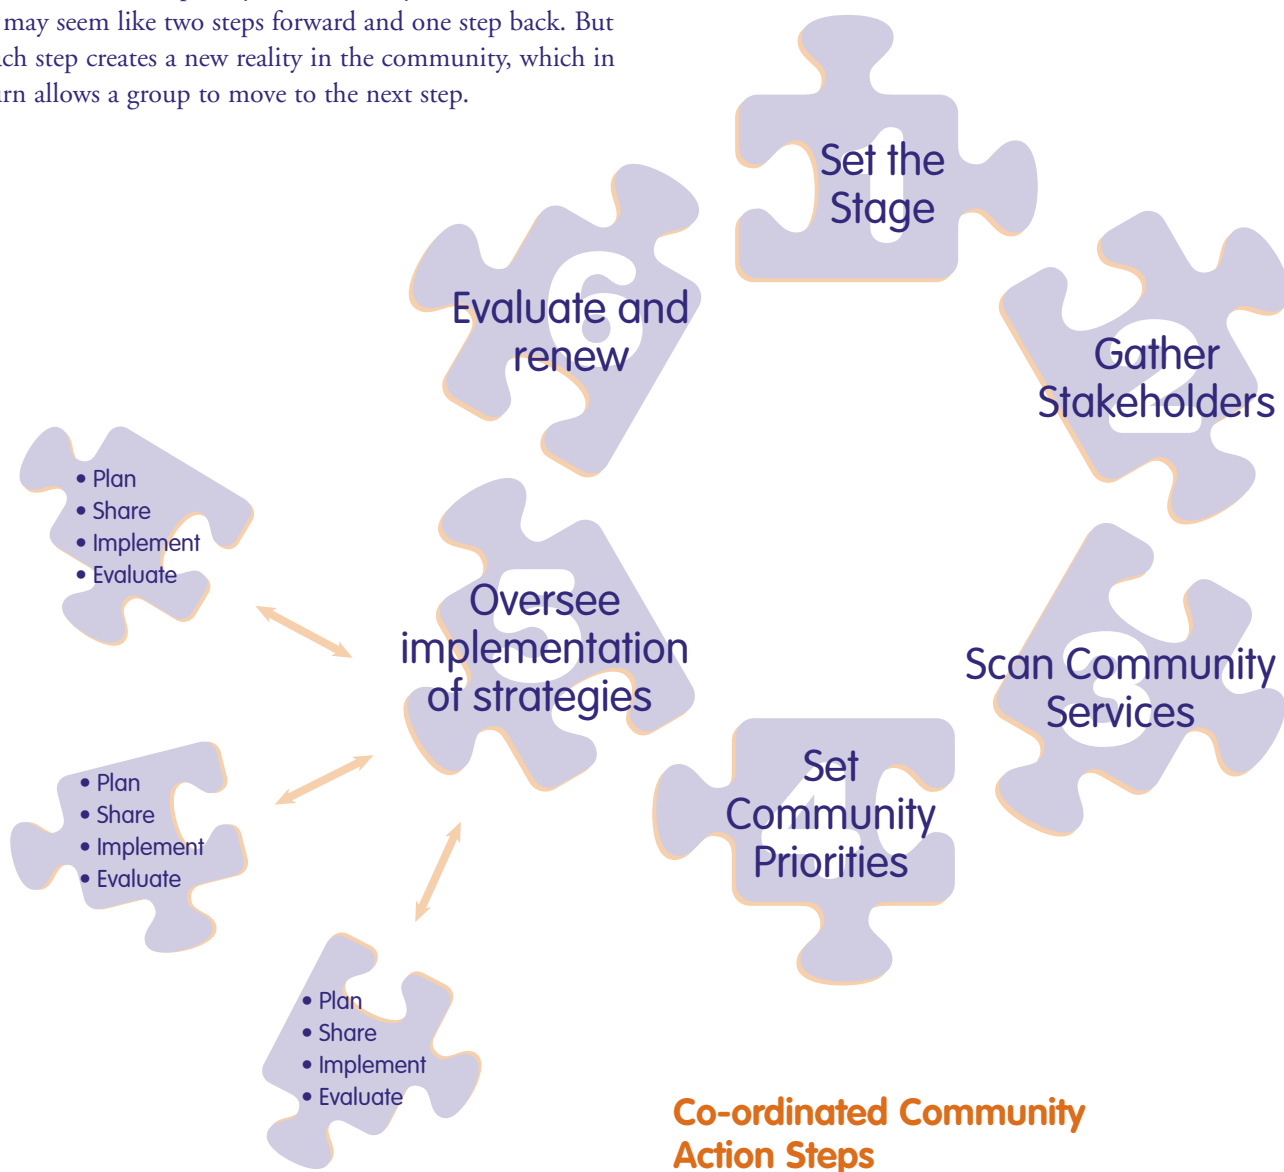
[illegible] may seem like two steps forward and one step back. But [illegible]ch step creates a new reality in the community, which in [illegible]rn allows a group to move to the next step.

1
Set the Stage

2
Gather Stakeholders

3
Scan Community Services

4
Set Community Priorities

5
Oversee implementation of strategies

6
Evaluate and renew

• Plan
• Share
• Implement
• Evaluate

• Plan
• Share
• Implement
• Evaluate

• Plan
• Share
• Implement
• Evaluate

Co-ordinated Community Action Steps